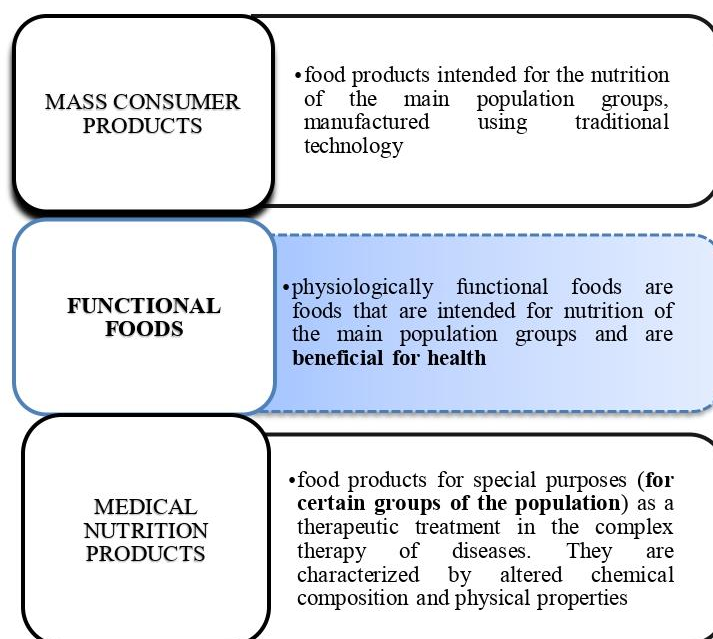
MASS CONSUMER PRODUCTS

• food products intended for the nutrition of the main population groups, manufactured using traditional technology

FUNCTIONAL FOODS

• physiologically functional foods are foods that are intended for nutrition of the main population groups and are **beneficial for health**

MEDICAL NUTRITION PRODUCTS

• food products for special purposes (**for certain groups of the population**) as a therapeutic treatment in the complex therapy of diseases. They are characterized by altered chemical composition and physical properties